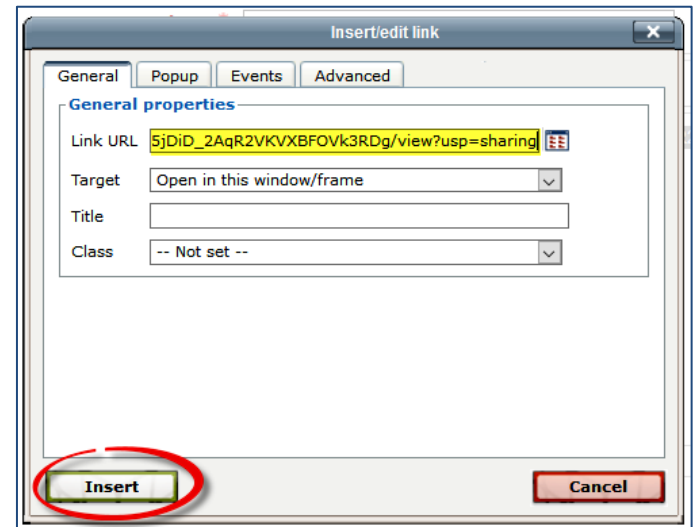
Insert/edit link

General | Popup | Events | Advanced

General properties

Link URL 5jDiD_2AqR2VKVXBFOVk3RDg/view?usp=sharing

Target Open in this window/frame

Title

Class -- Not set --

Insert

Cancel